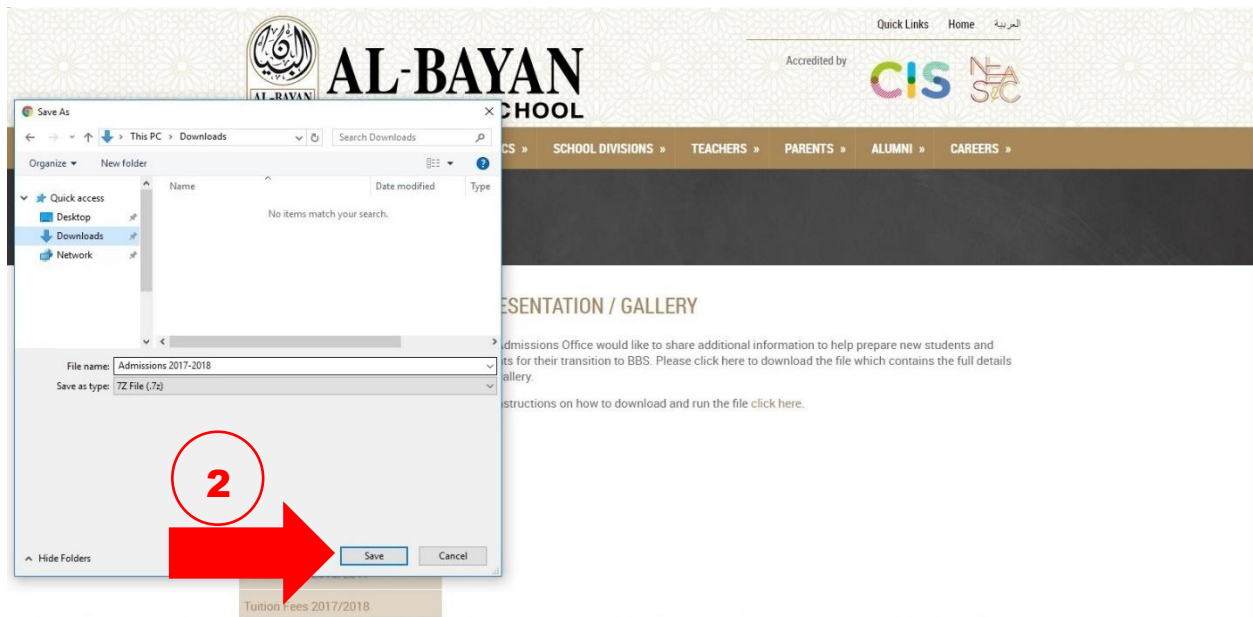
Quick Links Home العربية

AL-BAYAN CHOOL

Accredited by CIS NEASC

CS » SCHOOL DIVISIONS » TEACHERS » PARENTS » ALUMNI » CAREERS »

Save As

This PC > Downloads

Search Downloads

Organize ▾ New folder

Quick access
Desktop
Downloads
Network

Name Date modified Type

No items match your search.

File name: Admissions 2017-2018

Save as type: 7Z File (.7z)

2

Hide Folders

Save Cancel

ESENTATION / GALLERY

dmissions Office would like to share additional information to help prepare new students and ts for their transition to BBS. Please click here to download the file which contains the full details allery.

structions on how to download and run the file click here.

Tuition Fees 2017/2018